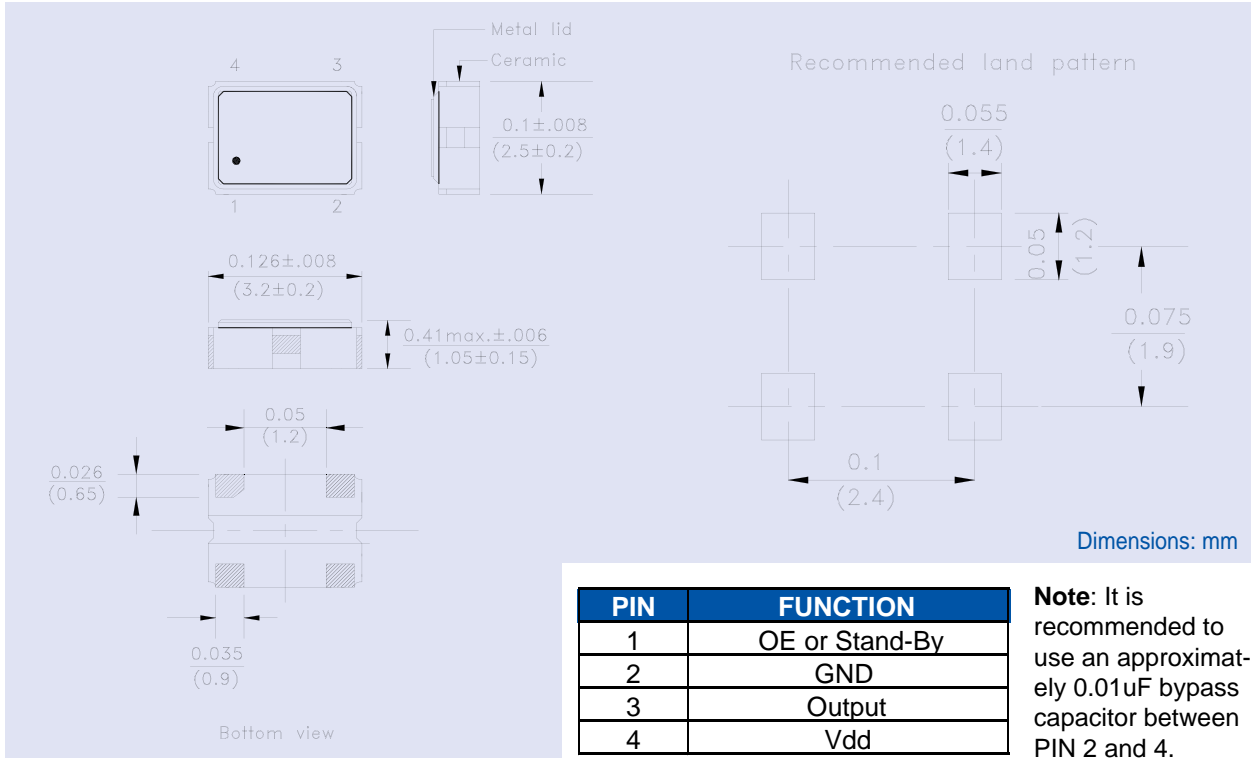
Metal lid
Ceramic
4 3
1 2
$\frac{0.1\pm.008}{(2.5\pm0.2)}$
$\frac{0.126\pm.008}{(3.2\pm0.2)}$
$\frac{0.41max.\pm.006}{(1.05\pm0.15)}$
$\frac{0.05}{(1.2)}$
$\frac{0.026}{(0.65)}$
$\frac{0.035}{(0.9)}$
Bottom view

Recommended land pattern
$\frac{0.055}{(1.4)}$
$\frac{0.05}{(1.2)}$
$\frac{0.075}{(1.9)}$
$\frac{0.1}{(2.4)}$
Dimensions: mm

| PIN | FUNCTION |
|---|---|
| 1 | OE or Stand-By |
| 2 | GND |
| 3 | Output |
| 4 | Vdd |

**Note**: It is recommended to use an approximately 0.01uF bypass capacitor between PIN 2 and 4.